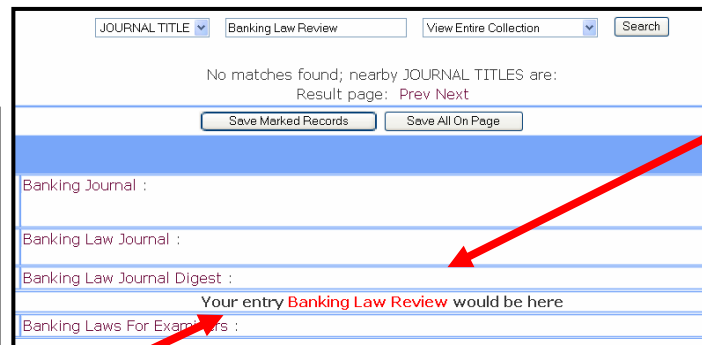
JOURNAL TITLE
Banking Law Review
View Entire Collection
Search

No matches found; nearby JOURNAL TITLES are:
Result page: Prev Next

Save Marked Records
Save All On Page

Banking Journal :

Banking Law Journal :

Banking Law Journal Digest :

Your entry Banking Law Review would be here

Banking Laws For Exam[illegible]rs :